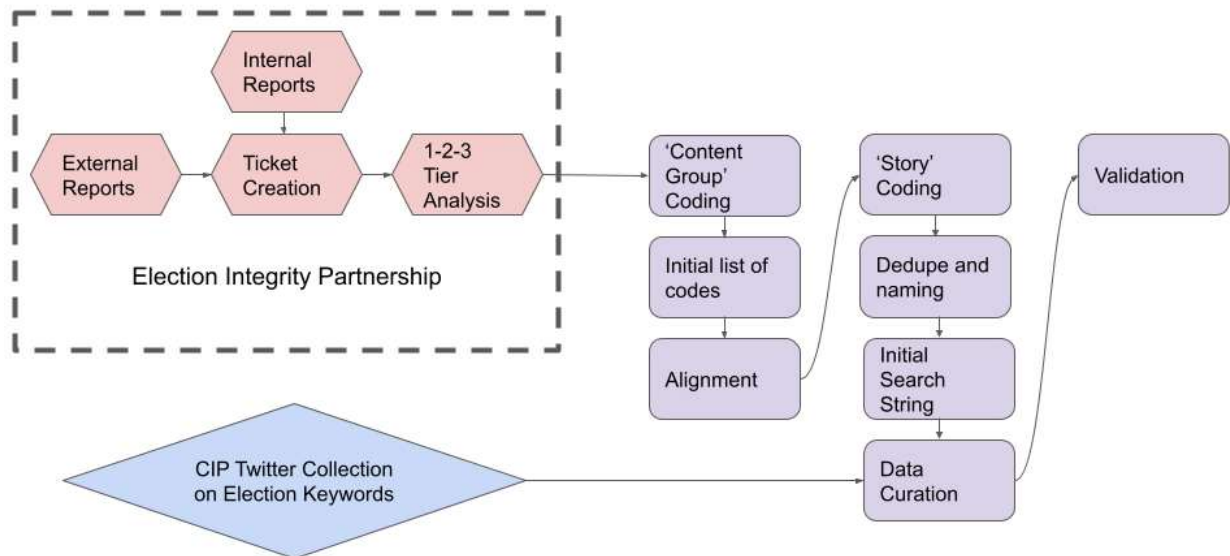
Internal Reports

External Reports

Ticket Creation

1-2-3 Tier Analysis

Election Integrity Partnership

'Content Group' Coding

Initial list of codes

Alignment

'Story' Coding

Dedupe and naming

Initial Search String

Validation

CIP Twitter Collection on Election Keywords

Data Curation